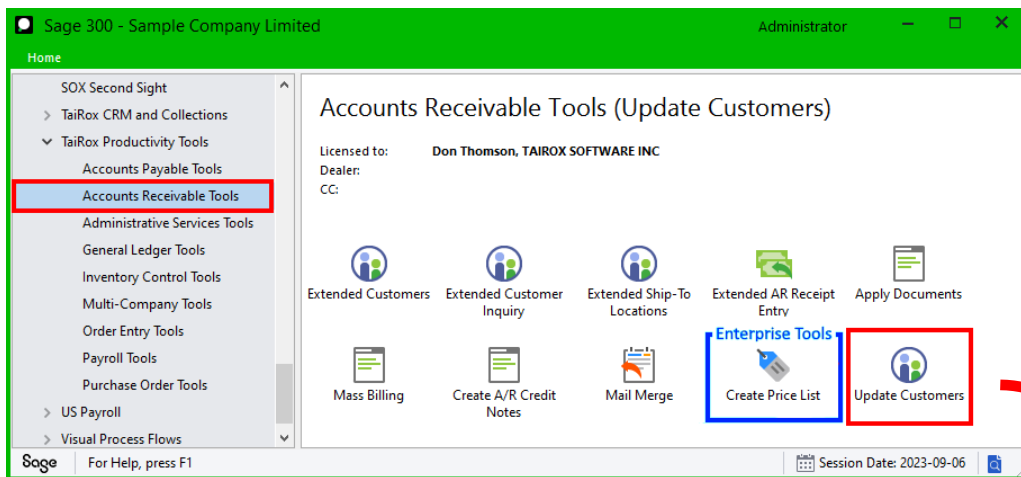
Sage 300 - Sample Company Limited
Administrator
Home

SOX Second Sight
TaiRox CRM and Collections
TaiRox Productivity Tools
Accounts Payable Tools
Accounts Receivable Tools
Administrative Services Tools
General Ledger Tools
Inventory Control Tools
Multi-Company Tools
Order Entry Tools
Payroll Tools
Purchase Order Tools
US Payroll
Visual Process Flows

Accounts Receivable Tools (Update Customers)

Licensed to: Don Thomson, TAIROX SOFTWARE INC
Dealer:
CC:

Extended Customers
Extended Customer Inquiry
Extended Ship-To Locations
Extended AR Receipt Entry
Apply Documents
Mass Billing
Create A/R Credit Notes
Mail Merge
Enterprise Tools
Create Price List
Update Customers

Sage
For Help, press F1
Session Date: 2023-09-06